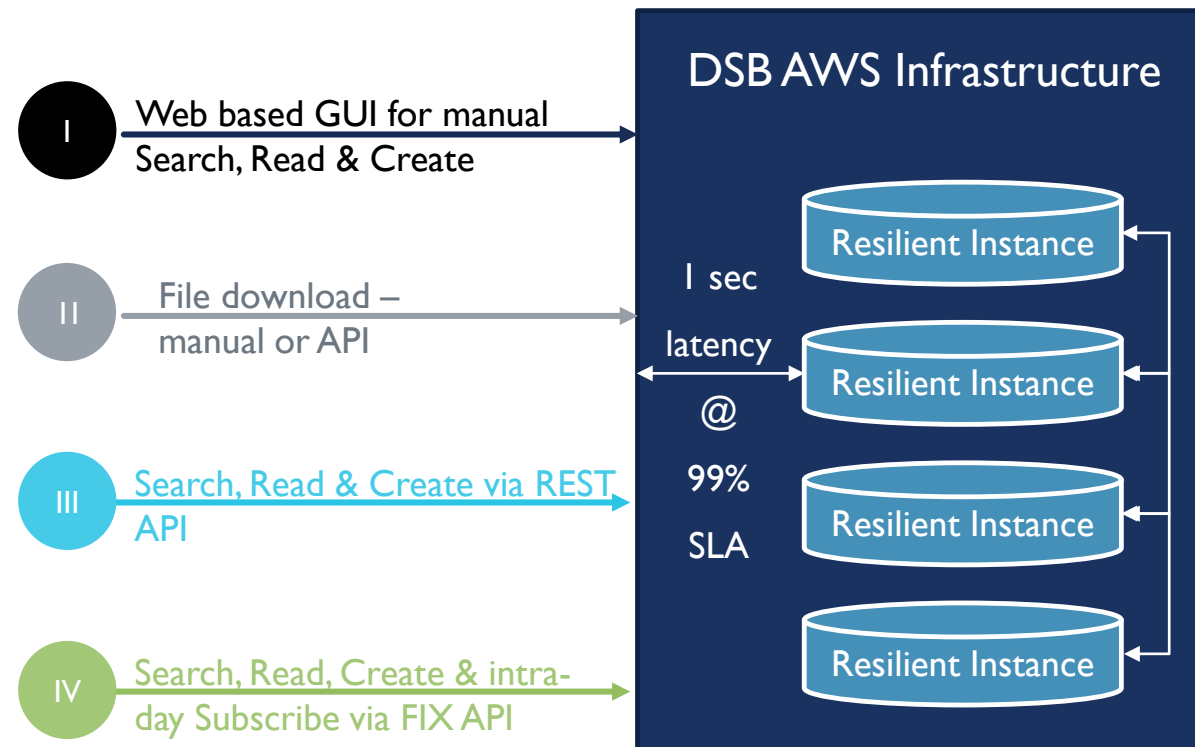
I
Web based GUI for manual Search, Read & Create

II
File download – manual or API

III
Search, Read & Create via REST API

IV
Search, Read, Create & intra-day Subscribe via FIX API

DSB AWS Infrastructure

1 sec latency @ 99% SLA

Resilient Instance

Resilient Instance

Resilient Instance

Resilient Instance